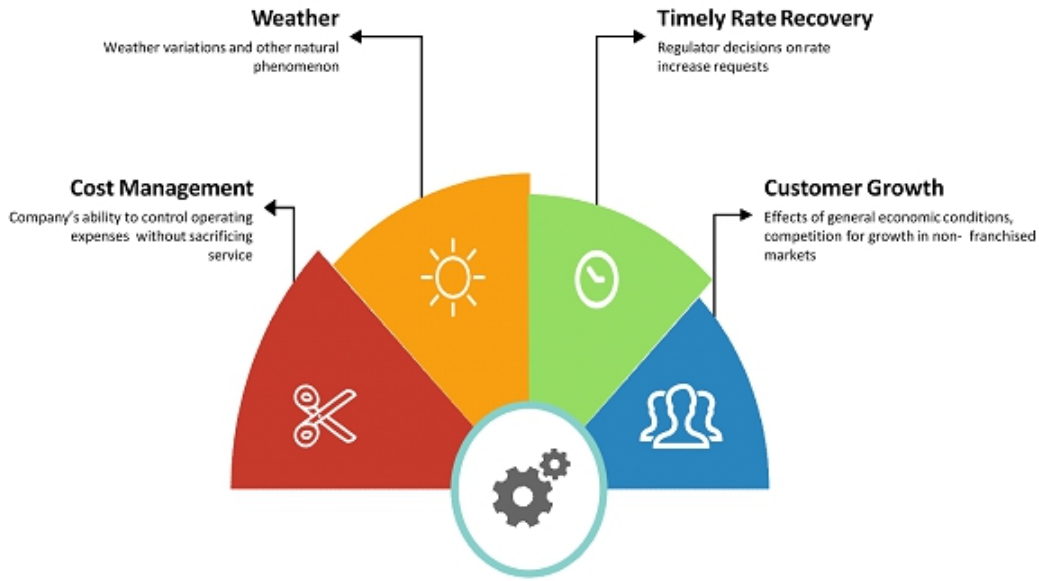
Weather
Weather variations and other natural phenomenon

Timely Rate Recovery
Regulator decisions on rate increase requests

Cost Management
Company's ability to control operating expenses without sacrificing service

Customer Growth
Effects of general economic conditions, competition for growth in non- franchised markets